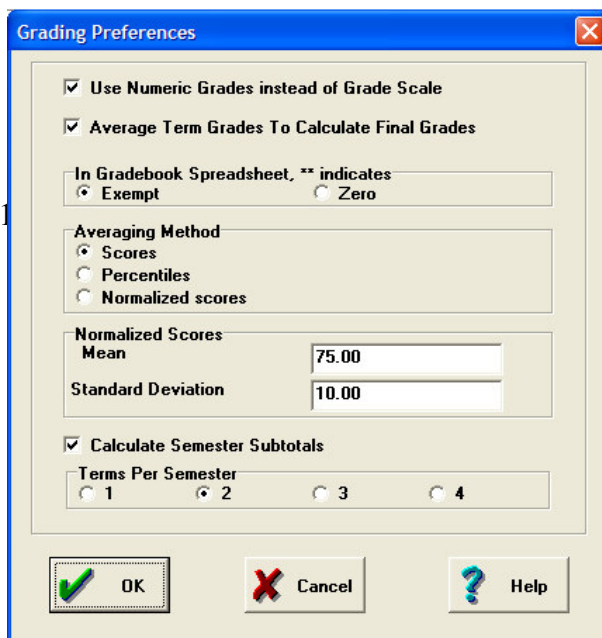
Grading Preferences

Use Numeric Grades instead of Grade Scale

Average Term Grades To Calculate Final Grades

In Gradebook Spreadsheet, ** indicates
Exempt
Zero

Averaging Method
Scores
Percentiles
Normalized scores

Normalized Scores
Mean 75.00
Standard Deviation 10.00

Calculate Semester Subtotals

Terms Per Semester
1
2
3
4

OK
Cancel
Help